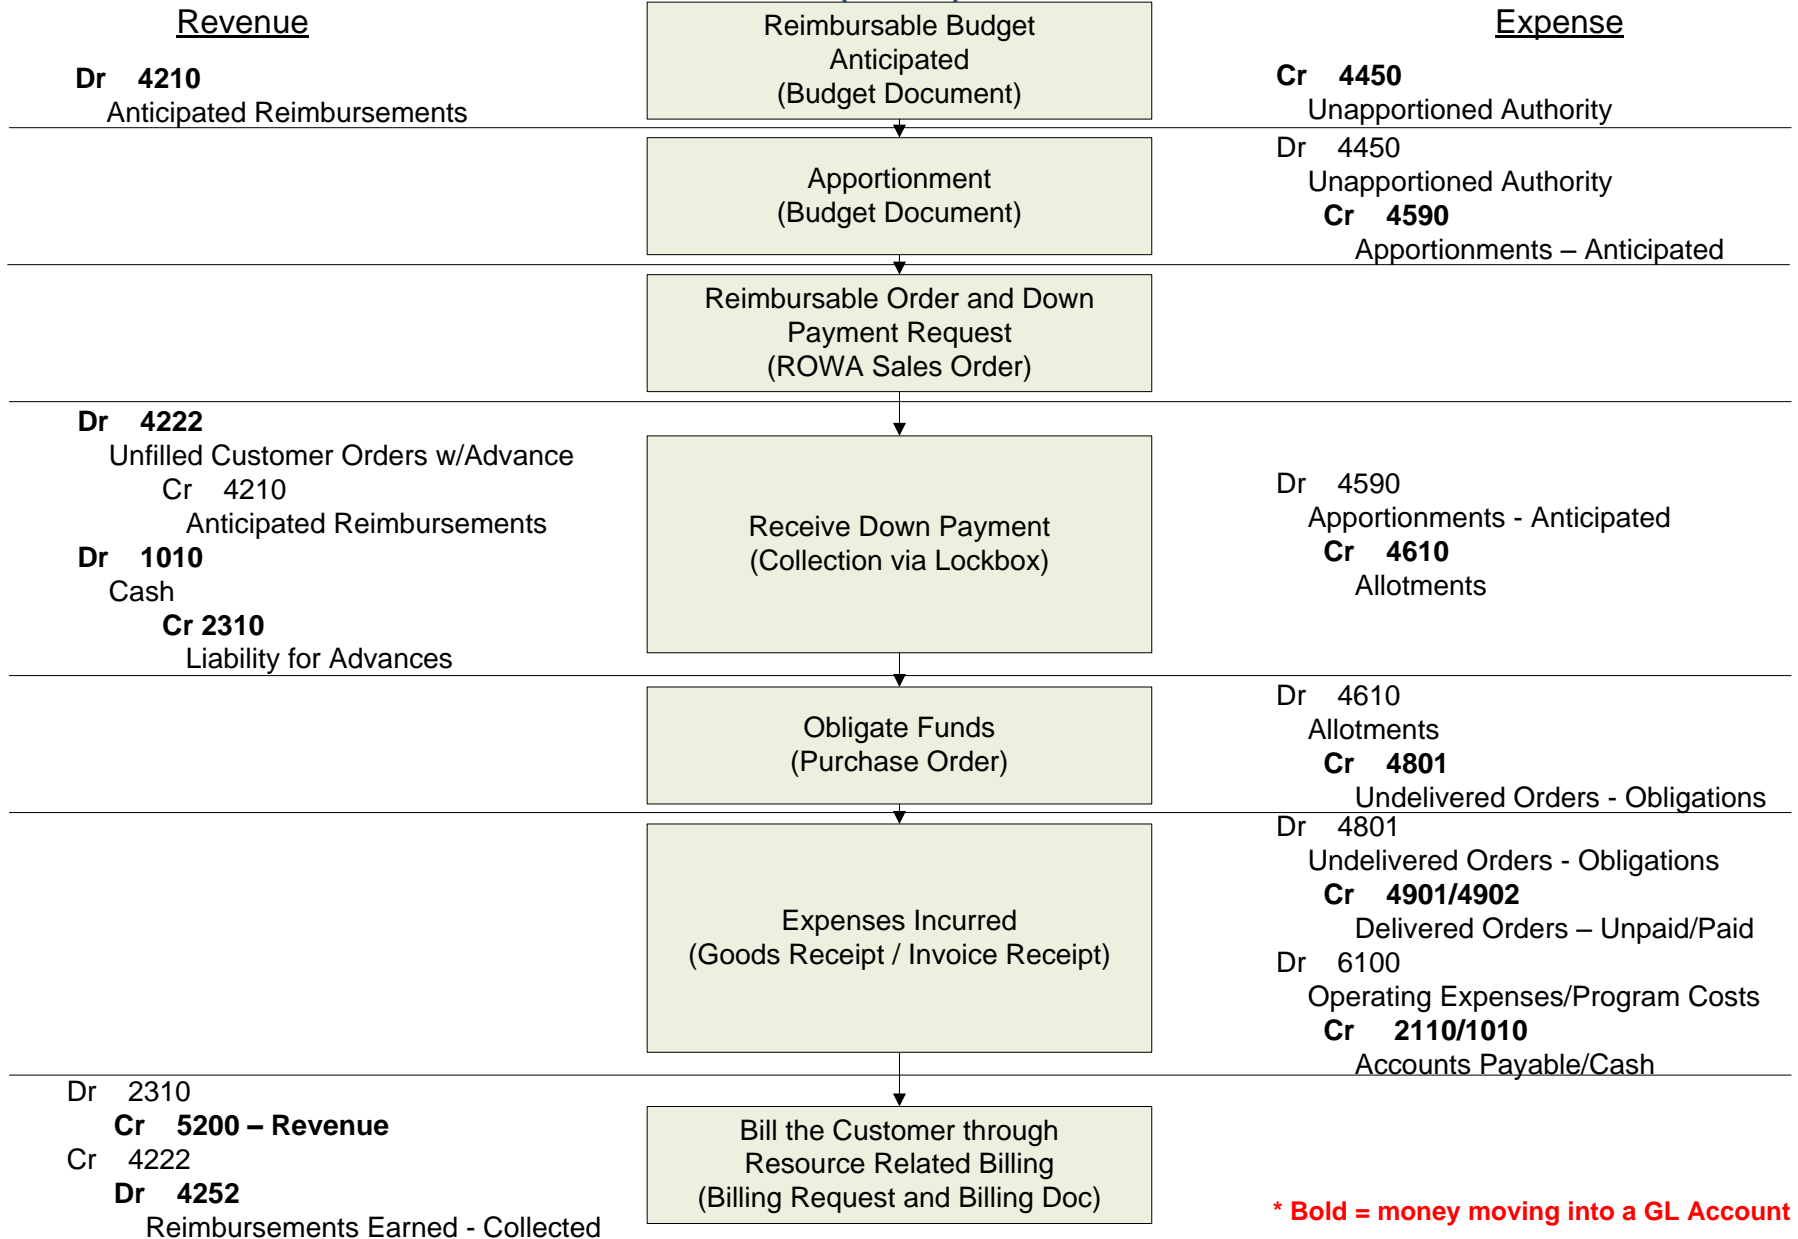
Revenue

Dr 4210
Anticipated Reimbursements

Reimbursable Budget Anticipated (Budget Document)

Expense

Cr 4450
Unapportioned Authority

Apportionment (Budget Document)

Dr 4450
Unapportioned Authority
Cr 4590
Apportionments – Anticipated

Reimbursable Order and Down Payment Request (ROWA Sales Order)

Dr 4222
Unfilled Customer Orders w/Advance
Cr 4210
Anticipated Reimbursements
Dr 1010
Cash
Cr 2310
Liability for Advances

Receive Down Payment (Collection via Lockbox)

Dr 4590
Apportionments - Anticipated
Cr 4610
Allotments

Obligate Funds (Purchase Order)

Dr 4610
Allotments
Cr 4801
Undelivered Orders - Obligations

Expenses Incurred (Goods Receipt / Invoice Receipt)

Dr 4801
Undelivered Orders - Obligations
Cr 4901/4902
Delivered Orders – Unpaid/Paid
Dr 6100
Operating Expenses/Program Costs
Cr 2110/1010
Accounts Payable/Cash

Dr 2310
Cr 5200 – Revenue
Cr 4222
Dr 4252
Reimbursements Earned - Collected

Bill the Customer through Resource Related Billing (Billing Request and Billing Doc)

* Bold = money moving into a GL Account